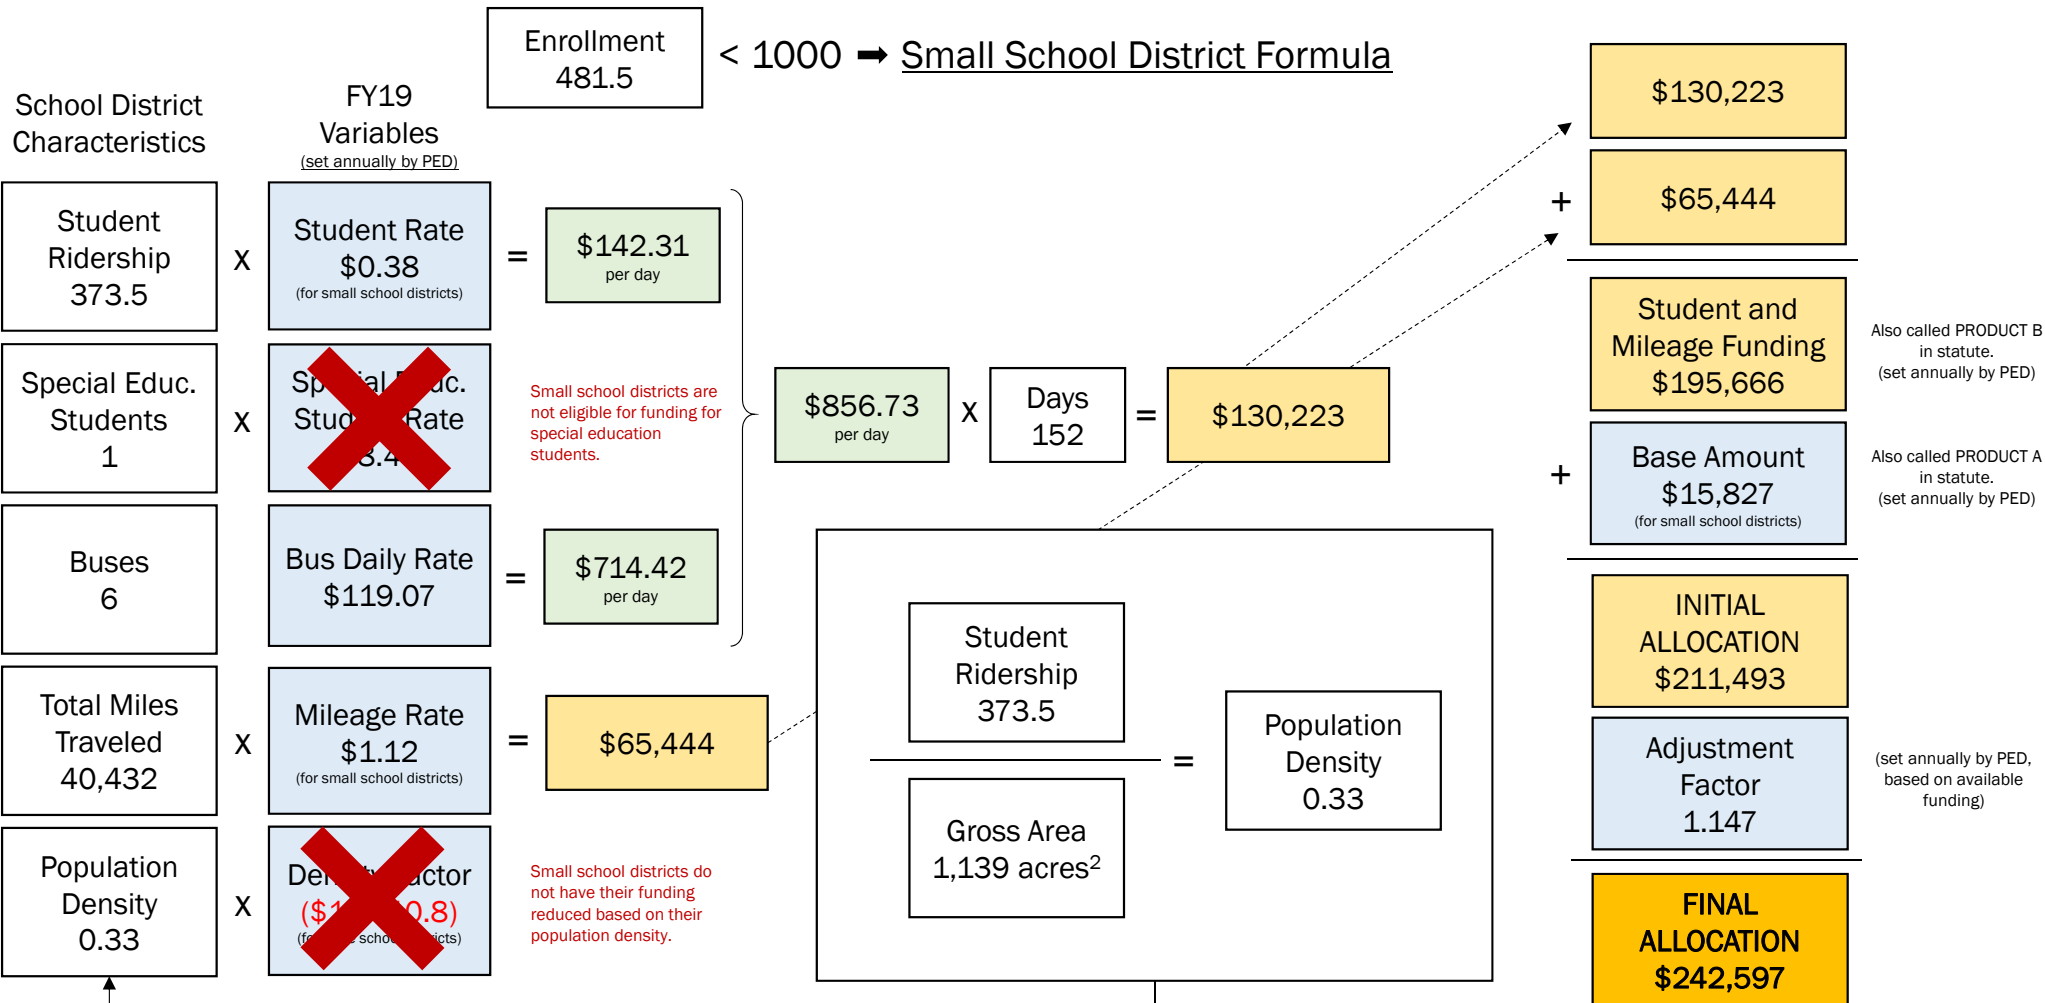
Enrollment
481.5

< 1000 ➡ Small School District Formula

School District Characteristics

FY19 Variables
(set annually by PED)

Student Ridership
373.5

X

Student Rate
$0.38
(for small school districts)

=

$142.31
per day

Special Educ. Students
1

X

Sp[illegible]ial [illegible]uc. Stu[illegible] Rate
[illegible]3.4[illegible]

Small school districts are not eligible for funding for special education students.

Buses
6

Bus Daily Rate
$119.07

=

$714.42
per day

$856.73
per day

X

Days
152

=

$130,223

Total Miles Traveled
40,432

X

Mileage Rate
$1.12
(for small school districts)

=

$65,444

Population Density
0.33

X

De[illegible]actor
($1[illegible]0.8)
(f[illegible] scho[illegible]icts)

Small school districts do not have their funding reduced based on their population density.

Student Ridership
373.5

Gross Area
1,139 acres$^2$

=

Population Density
0.33

$130,223

+

$65,444

Student and Mileage Funding
$195,666

Also called PRODUCT B in statute.
(set annually by PED)

+

Base Amount
$15,827
(for small school districts)

Also called PRODUCT A in statute.
(set annually by PED)

INITIAL ALLOCATION
$211,493

Adjustment Factor
1.147

(set annually by PED, based on available funding)

FINAL ALLOCATION
$242,597